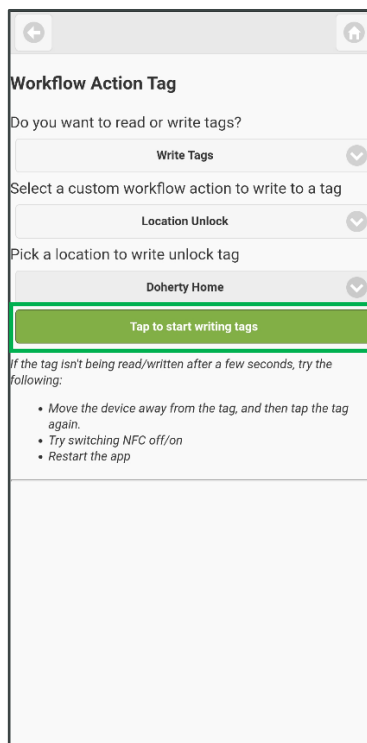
Workflow Action Tag

Do you want to read or write tags?

Write Tags

Select a custom workflow action to write to a tag

Location Unlock

Pick a location to write unlock tag

Doherty Home

Tap to start writing tags

If the tag isn't being read/written after a few seconds, try the following:

- Move the device away from the tag, and then tap the tag again.
- Try switching NFC off/on
- Restart the app